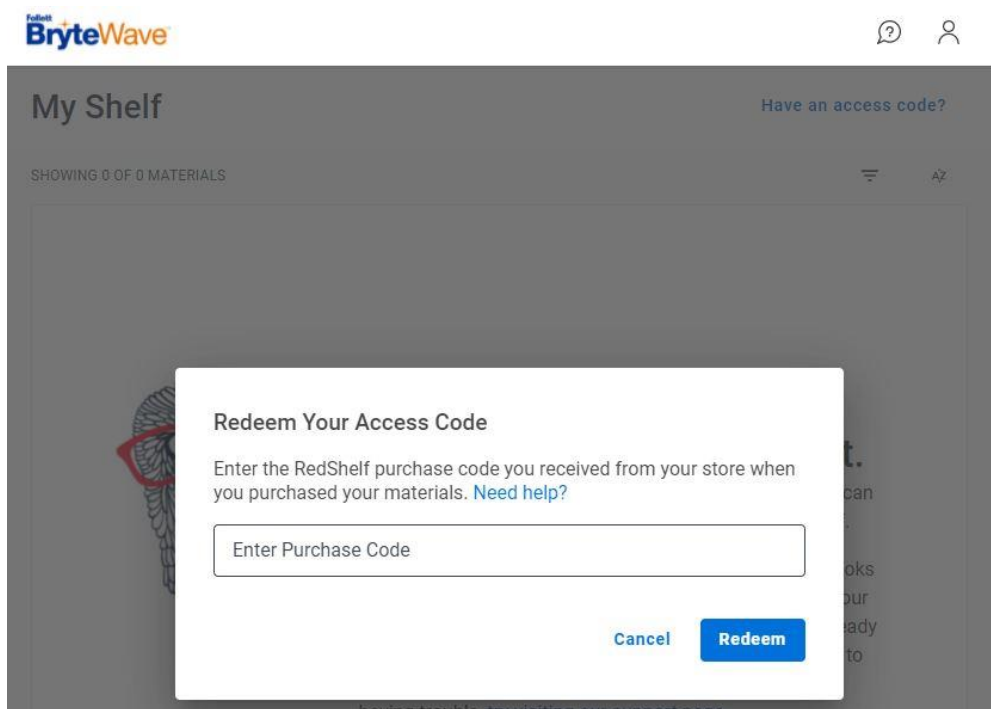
Follett BryteWave

My Shelf

Have an access code?

SHOWING 0 OF 0 MATERIALS

AZ

Redeem Your Access Code

Enter the RedShelf purchase code you received from your store when you purchased your materials. Need help?

Enter Purchase Code

Cancel

Redeem

t.

can

oks

our

eady

to

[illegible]